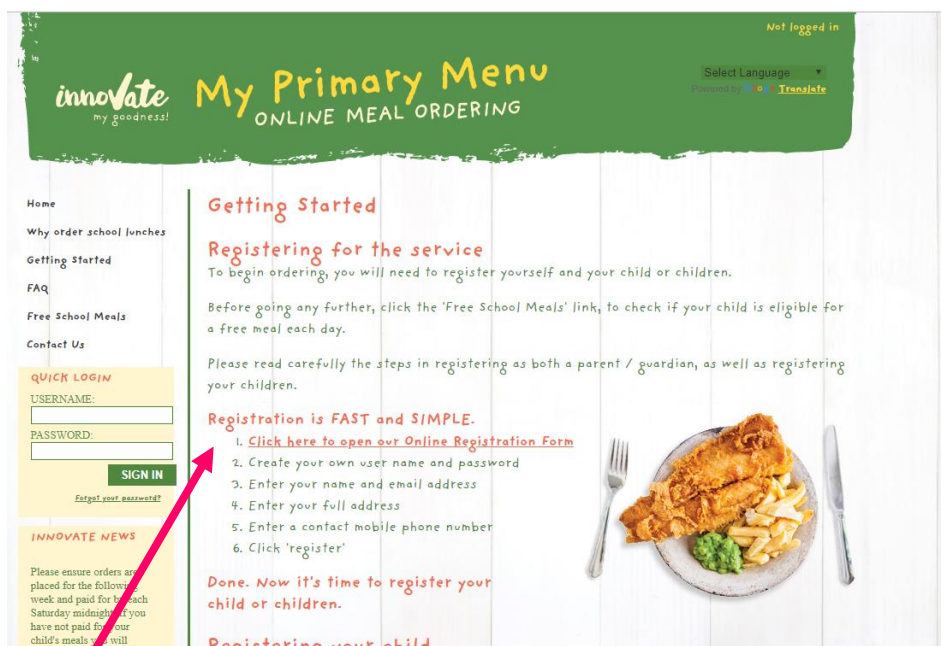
Not logged in

innoVate
my goodness!

My Primary Menu
ONLINE MEAL ORDERING

Select Language ▼
Powered by Google Translate

Home
Why order school lunches
Getting Started
FAQ
Free School Meals
Contact Us

QUICK LOGIN
USERNAME:
PASSWORD:
SIGN IN
Forgot your password?

INNOVATE NEWS
Please ensure orders are placed for the following week and paid for by each Saturday midnight. If you have not paid for your child's meals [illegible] will

Getting Started

Registering for the service
To begin ordering, you will need to register yourself and your child or children.

Before going any further, click the 'Free School Meals' link, to check if your child is eligible for a free meal each day.

Please read carefully the steps in registering as both a parent / guardian, as well as registering your children.

Registration is FAST and SIMPLE.
1. Click here to open our Online Registration Form
2. Create your own user name and password
3. Enter your name and email address
4. Enter your full address
5. Enter a contact mobile phone number
6. Click 'register'

Done. Now it's time to register your child or children.

Registering your child